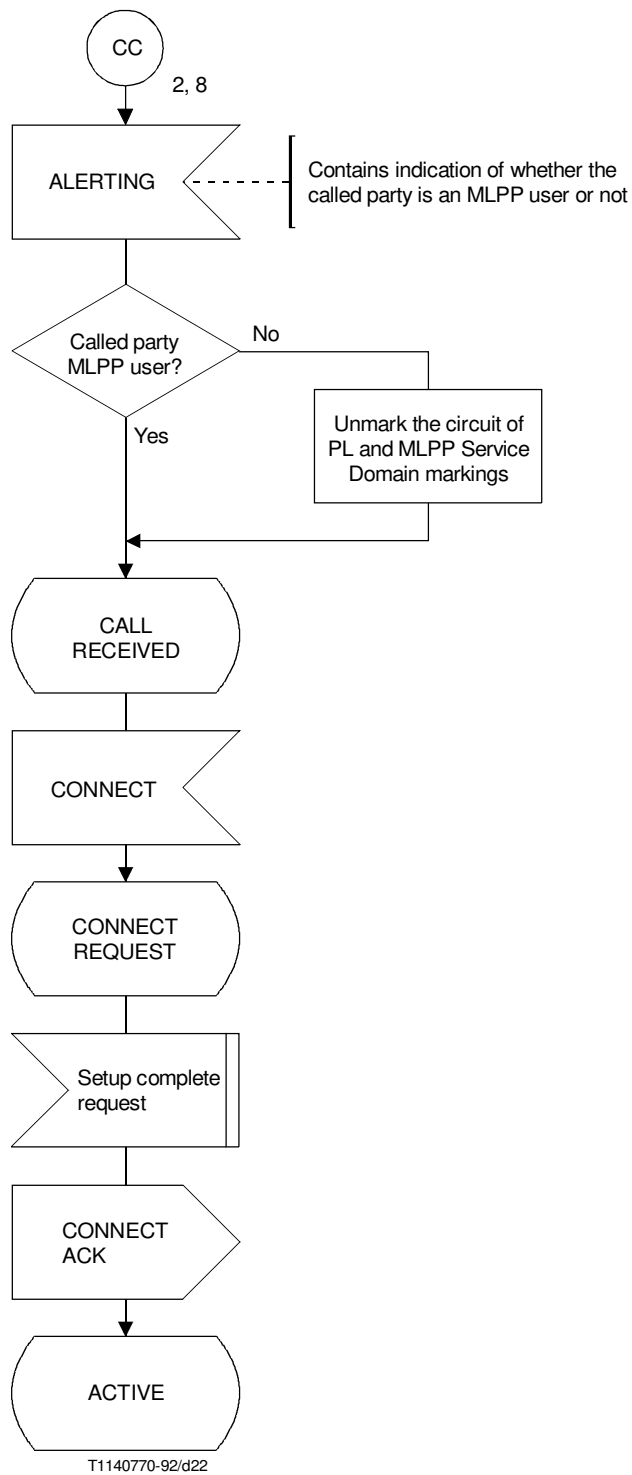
CC

2, 8

ALERTING

Contains indication of whether the called party is an MLPP user or not

Called party MLPP user?

No

Unmark the circuit of PL and MLPP Service Domain markings

Yes

CALL RECEIVED

CONNECT

CONNECT REQUEST

Setup complete request

CONNECT ACK

ACTIVE

T1140770-92/d22